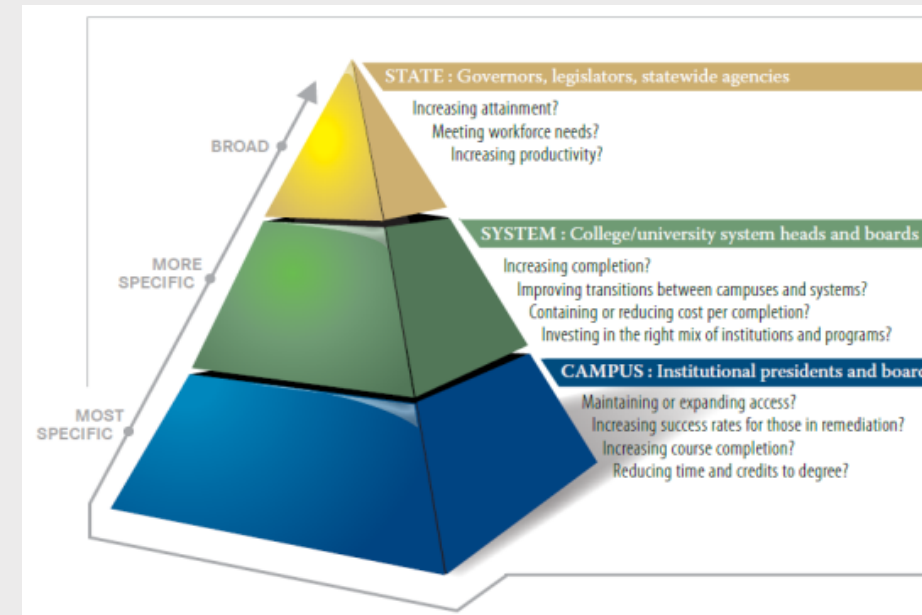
STATE : Governors, legislators, statewide agencies

Increasing attainment?
Meeting workforce needs?
Increasing productivity?

BROAD

SYSTEM : College/university system heads and boards

Increasing completion?
Improving transitions between campuses and systems?
Containing or reducing cost per completion?
Investing in the right mix of institutions and programs?

MORE SPECIFIC

CAMPUS : Institutional presidents and boar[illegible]

Maintaining or expanding access?
Increasing success rates for those in remediation?
Increasing course completion?
Reducing time and credits to degree?

MOST SPECIFIC